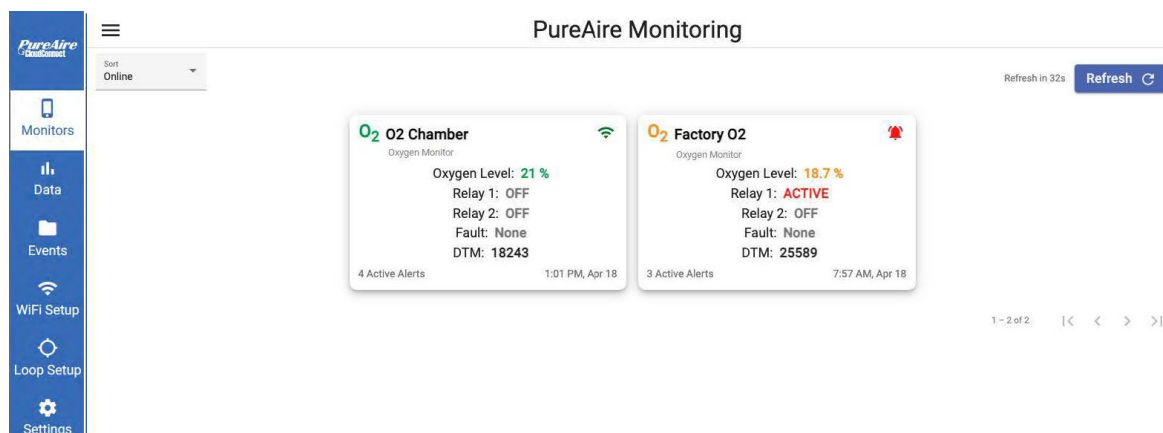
PureAire CloudConnect

Monitors

Data

Events

WiFi Setup

Loop Setup

Settings

PureAire Monitoring

Sort
Online

Refresh in 32s Refresh

$O_2$ O2 Chamber
Oxygen Monitor
Oxygen Level: 21 %
Relay 1: OFF
Relay 2: OFF
Fault: None
DTM: 18243
4 Active Alerts 1:01 PM, Apr 18

$O_2$ Factory O2
Oxygen Monitor
Oxygen Level: 18.7 %
Relay 1: ACTIVE
Relay 2: OFF
Fault: None
DTM: 25589
3 Active Alerts 7:57 AM, Apr 18

1 – 2 of 2